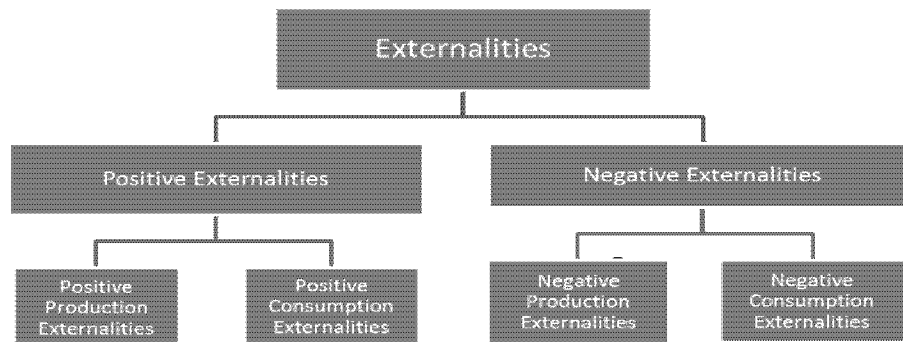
Externalities

Positive Externalities

Negative Externalities

Positive Production Externalities

Positive Consumption Externalities

Negative Production Externalities

Negative Consumption Externalities